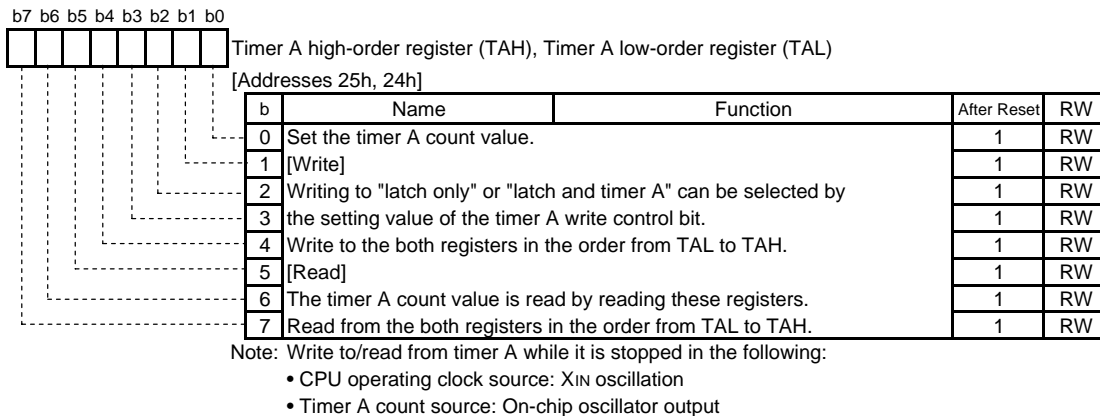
b7 b6 b5 b4 b3 b2 b1 b0

Timer A high-order register (TAH), Timer A low-order register (TAL)

[Addresses 25h, 24h]

| b | Name | Function | After Reset | RW |
|---|---|---|---|---|
| 0 | Set the timer A count value. | | 1 | RW |
| 1 | [Write] | | 1 | RW |
| 2 | Writing to "latch only" or "latch and timer A" can be selected by | | 1 | RW |
| 3 | the setting value of the timer A write control bit. | | 1 | RW |
| 4 | Write to the both registers in the order from TAL to TAH. | | 1 | RW |
| 5 | [Read] | | 1 | RW |
| 6 | The timer A count value is read by reading these registers. | | 1 | RW |
| 7 | Read from the both registers in the order from TAL to TAH. | | 1 | RW |

Note: Write to/read from timer A while it is stopped in the following:
• CPU operating clock source: $X_{IN}$ oscillation
• Timer A count source: On-chip oscillator output